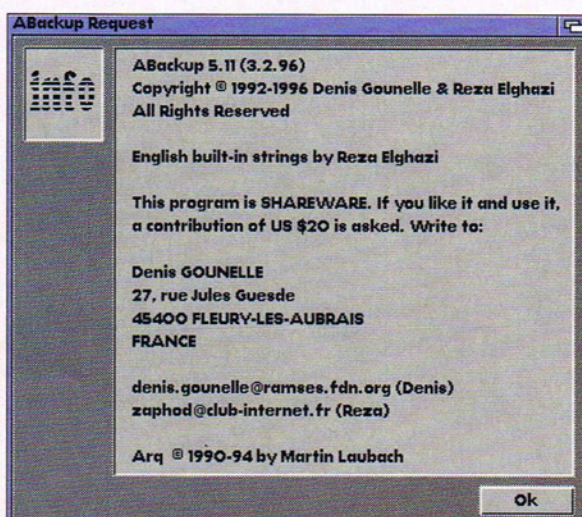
ABackup Request

info

ABackup 5.11 (3.2.96)
Copyright © 1992-1996 Denis Gounelle & Reza Elghazi
All Rights Reserved

English built-in strings by Reza Elghazi

This program is SHAREWARE. If you like it and use it, a contribution of US $20 is asked. Write to:

Denis GOUNELLE
27, rue Jules Guesde
45400 FLEURY-LES-AUBRAIS
FRANCE

denis.gounelle@ramses.fdn.org (Denis)
zaphod@club-internet.fr (Reza)

Arq © 1990-94 by Martin Laubach

Ok